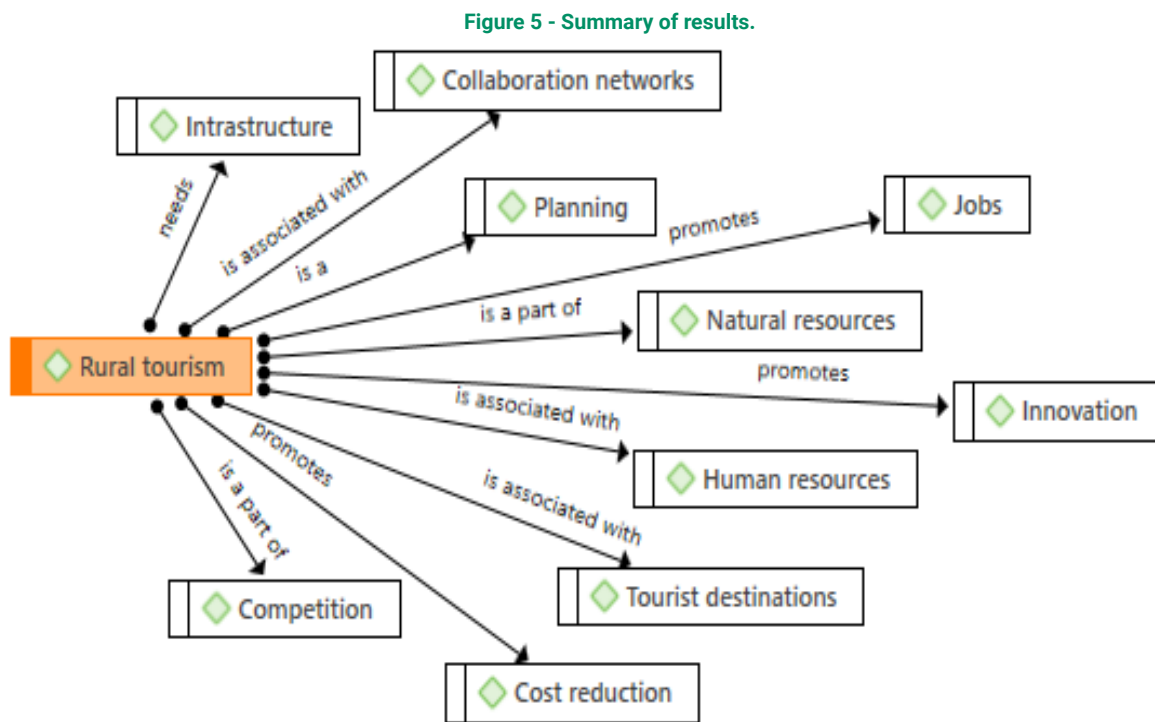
Figure 5 - Summary of results.

Collaboration networks

Intrastructure

needs

is associated with

Planning

Jobs

is a

promotes

is a part of

Natural resources

Rural tourism

promotes

Innovation

is associated with

Human resources

promotes

is a part of

is associated with

Tourist destinations

Competition

Cost reduction